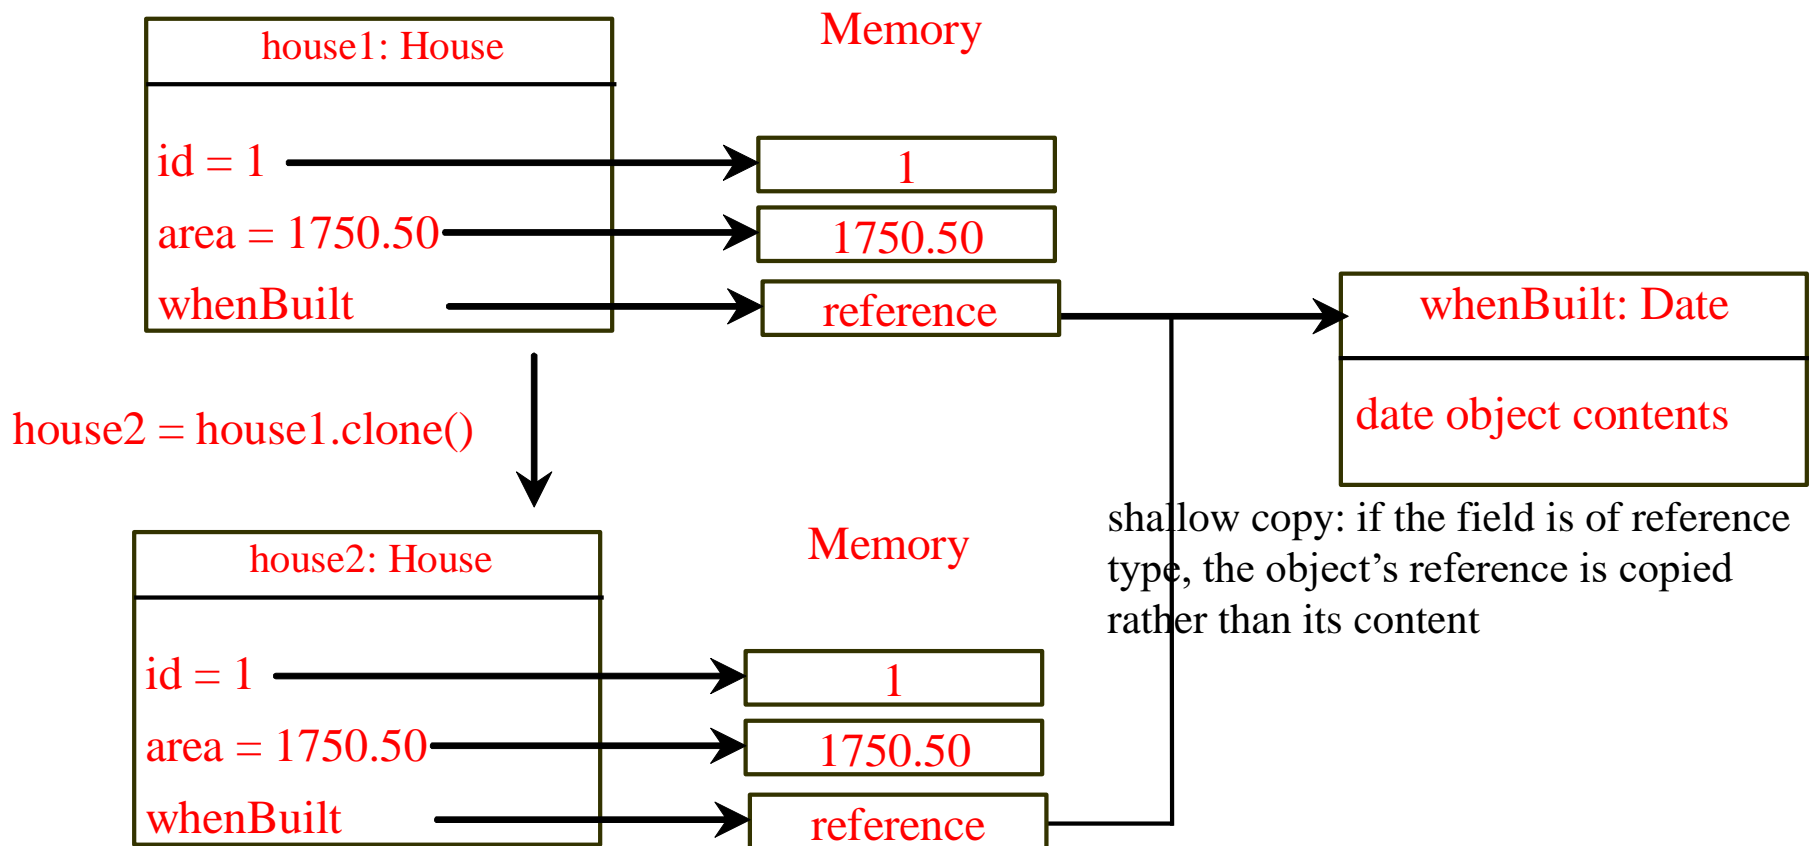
house1: House

Memory

id = 1

1

area = 1750.50

1750.50

whenBuilt

reference

whenBuilt: Date

date object contents

house2 = house1.clone()

shallow copy: if the field is of reference type, the object’s reference is copied rather than its content

house2: House

Memory

id = 1

1

area = 1750.50

1750.50

whenBuilt

reference